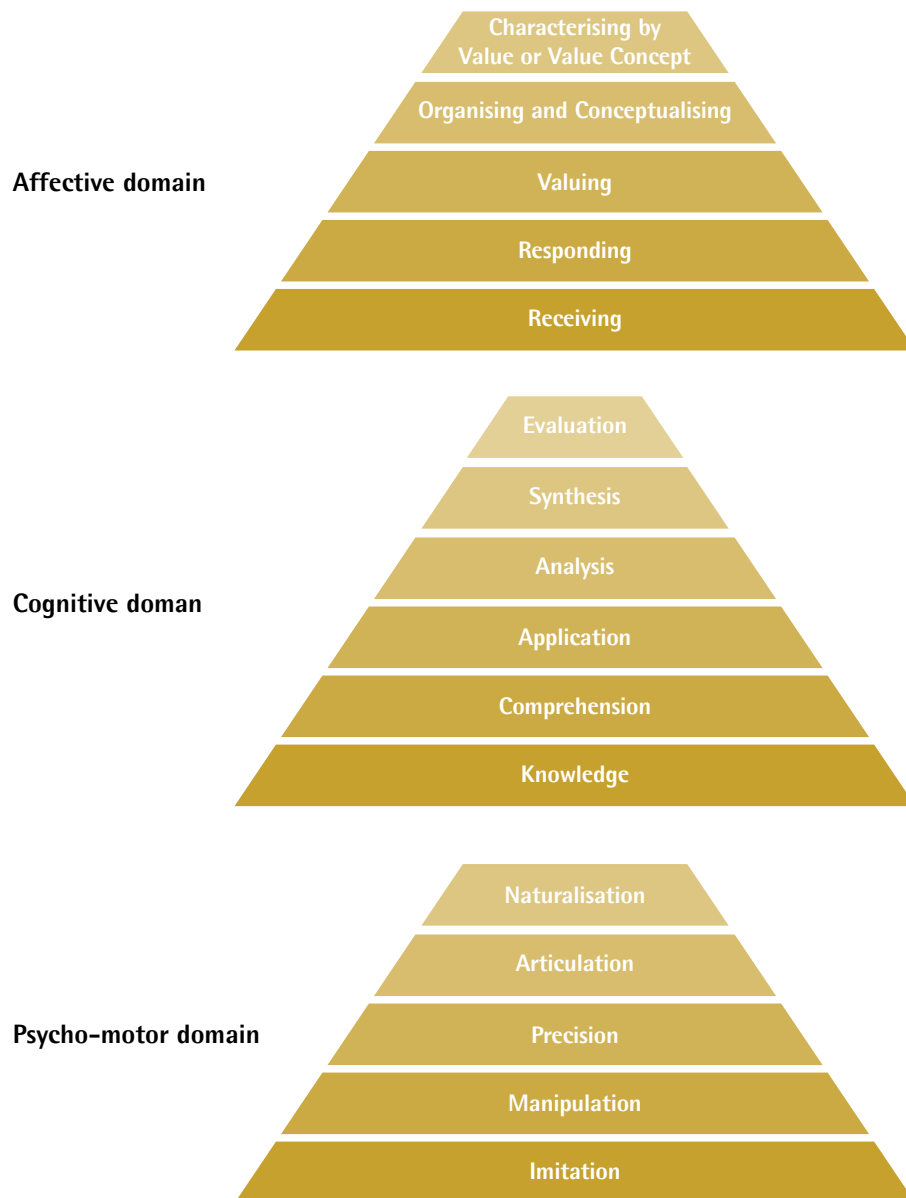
Affective domain

Characterising by Value or Value Concept

Organising and Conceptualising

Valuing

Responding

Receiving

Cognitive doman

Evaluation

Synthesis

Analysis

Application

Comprehension

Knowledge

Psycho-motor domain

Naturalisation

Articulation

Precision

Manipulation

Imitation